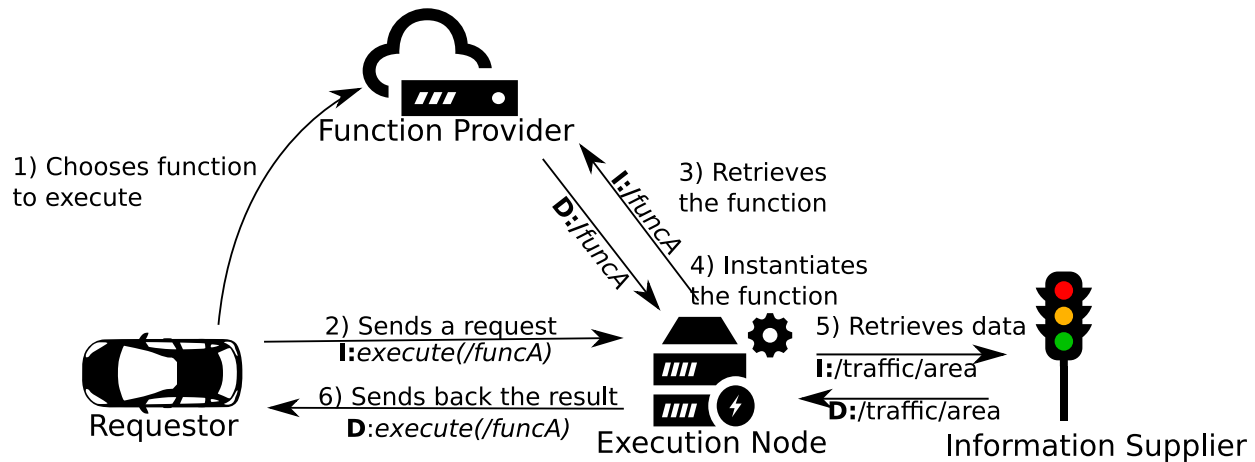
Function Provider

1) Chooses function to execute

3) Retrieves the function

I:/funcA

D:/funcA

4) Instantiates the function

2) Sends a request
I:execute(/funcA)

5) Retrieves data
I:/traffic/area

D:/traffic/area

6) Sends back the result
D:execute(/funcA)

Requestor

Execution Node

Information Supplier